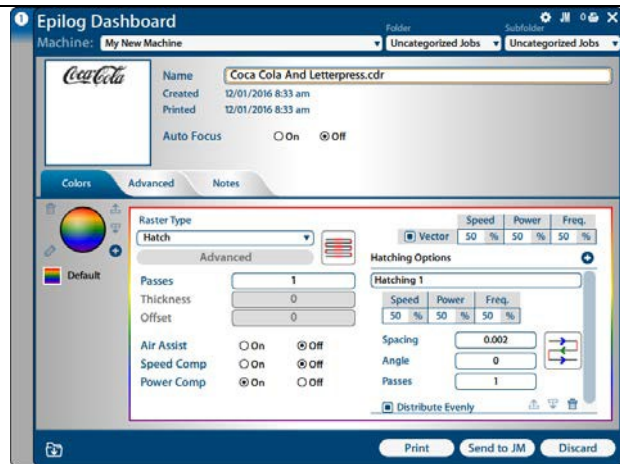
Epilog Dashboard

Machine: My New Machine

Folder
Uncategorized Jobs

Subfolder
Uncategorized Jobs

Coca-Cola

Name Coca Cola And Letterpress.cdr
Created 12/01/2016 8:33 am
Printed 12/01/2016 8:33 am

Auto Focus On Off

Colors Advanced Notes

Default

Raster Type
Hatch
Advanced

Passes 1
Thickness 0
Offset 0

Air Assist On Off
Speed Comp On Off
Power Comp On Off

| | Speed | | Power | | Freq. | |
|---|---|---|---|---|---|---|
| Vector | 50 | % | 50 | % | 50 | % |

Hatching Options

Hatching 1

| Speed | | Power | | Freq. | |
|---|---|---|---|---|---|
| 50 | % | 50 | % | 50 | % |

Spacing 0.002
Angle 0
Passes 1

Distribute Evenly

Print Send to JM Discard